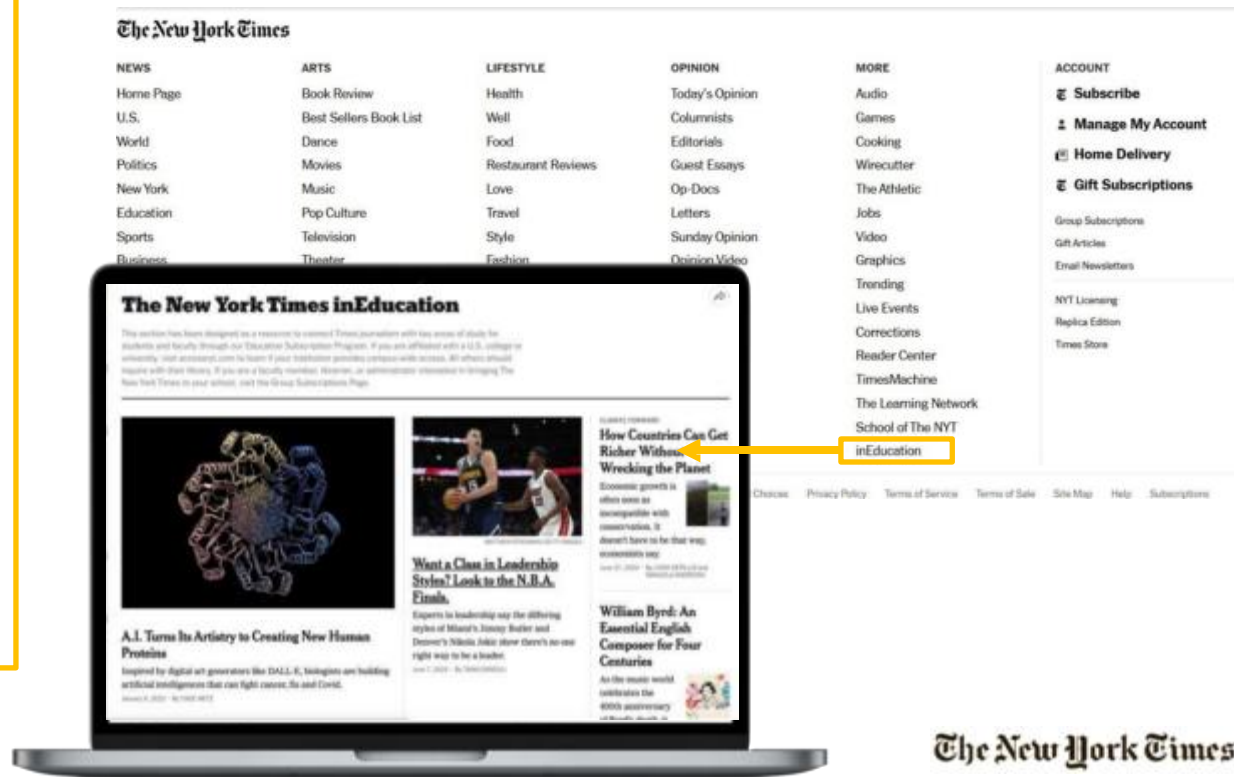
The New York Times

NEWS
Home Page
U.S.
World
Politics
New York
Education
Sports
Business

ARTS
Book Review
Best Sellers Book List
Dance
Movies
Music
Pop Culture
Television
Theater

LIFESTYLE
Health
Well
Food
Restaurant Reviews
Love
Travel
Style
Fashion

OPINION
Today's Opinion
Columnists
Editorials
Guest Essays
Op-Docs
Letters
Sunday Opinion
Opinion Video

MORE
Audio
Games
Cooking
Wirecutter
The Athletic
Jobs
Video
Graphics
Trending
Live Events
Corrections
Reader Center
TimesMachine
The Learning Network
School of The NYT
inEducation

ACCOUNT
Subscribe
Manage My Account
Home Delivery
Gift Subscriptions
Group Subscriptions
Gift Articles
Email Newsletters
NYT Licensing
Replica Edition
Times Store

Choices Privacy Policy Terms of Service Terms of Sale Site Map Help Subscriptions

The New York Times inEducation

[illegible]

A.I. Turns Its Artistry to Creating New Human Proteins

Inspired by digital art generators like DALL-E, biologists are building artificial intelligence that can fight cancer, flu and Covid.

Want a Class in Leadership Styles? Look to the N.B.A. Finals.

Experts in leadership say the differing styles of Miami's Jimmy Butler and Denver's Nikola Jokic show there's no one right way to be a leader.

How Countries Can Get Richer Without Wrecking the Planet

Economic growth is often seen as incompatible with conservation. It doesn't have to be that way, economists say.

William Byrd: An Essential English Composer for Four Centuries

As the music world celebrates the 400th anniversary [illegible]

The New York Times